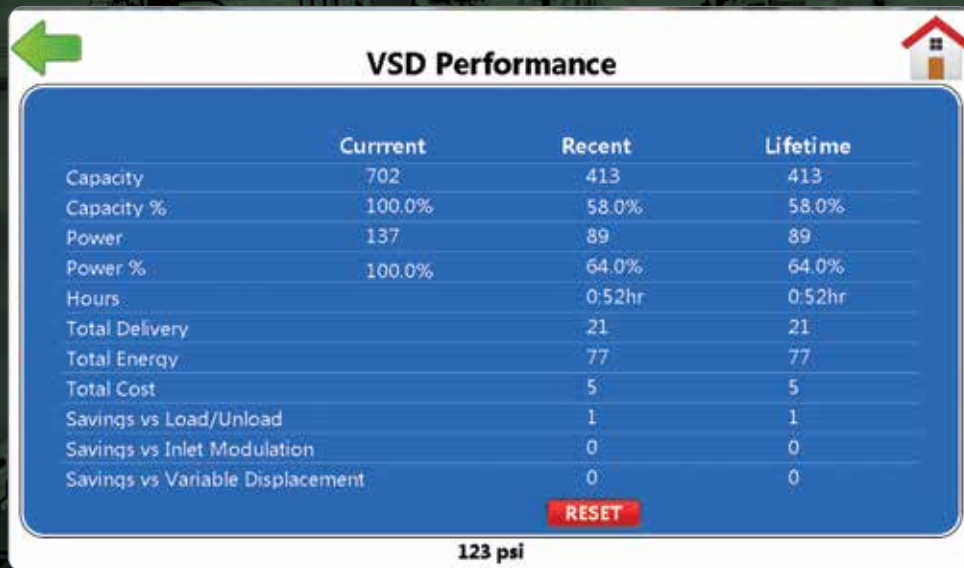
VSD Performance

| | Currrent | Recent | Lifetime |
|---|---|---|---|
| Capacity | 702 | 413 | 413 |
| Capacity % | 100.0% | 58.0% | 58.0% |
| Power | 137 | 89 | 89 |
| Power % | 100.0% | 64.0% | 64.0% |
| Hours | | 0:52hr | 0:52hr |
| Total Delivery | | 21 | 21 |
| Total Energy | | 77 | 77 |
| Total Cost | | 5 | 5 |
| Savings vs Load/Unload | | 1 | 1 |
| Savings vs Inlet Modulation | | 0 | 0 |
| Savings vs Variable Displacement | | 0 | 0 |

RESET

123 psi